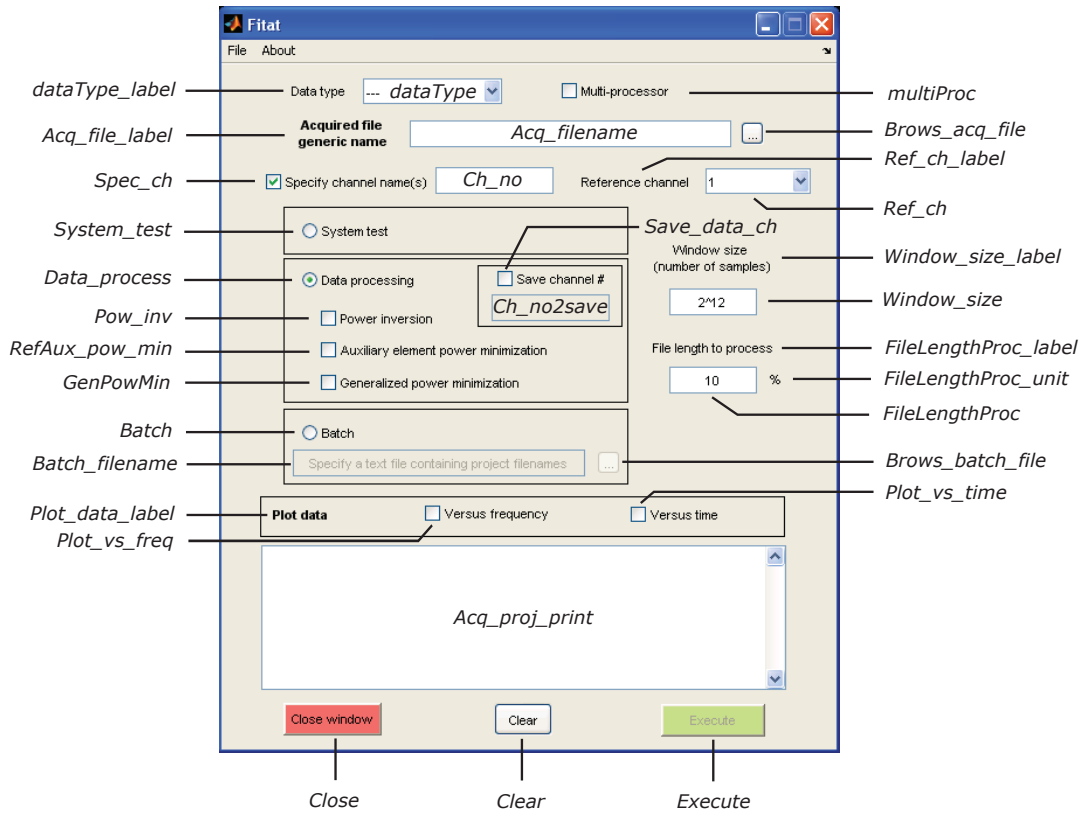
Fitat

File About

dataType_label
Data type
--- dataType
Multi-processor
multiProc

Acq_file_label
Acquired file generic name
Acq_filename
...
Brows_acq_file

Ref_ch_label

Spec_ch
Specify channel name(s)
Ch_no
Reference channel
1

Ref_ch

System_test
System test
Save_data_ch

Window size (number of samples)
Window_size_label

Data_process
Data processing
Save channel #
Ch_no2save

2^12
Window_size

Pow_inv
Power inversion

RefAux_pow_min
Auxiliary element power minimization
File length to process
FileLengthProc_label

GenPowMin
Generalized power minimization
10
%
FileLengthProc_unit

FileLengthProc

Batch
Batch

Batch_filename
Specify a text file containing project filenames
...
Brows_batch_file

Plot_vs_time

Plot_data_label
Plot data
Versus frequency
Versus time

Plot_vs_freq

Acq_proj_print

Close window
Clear
Execute

Close
Clear
Execute